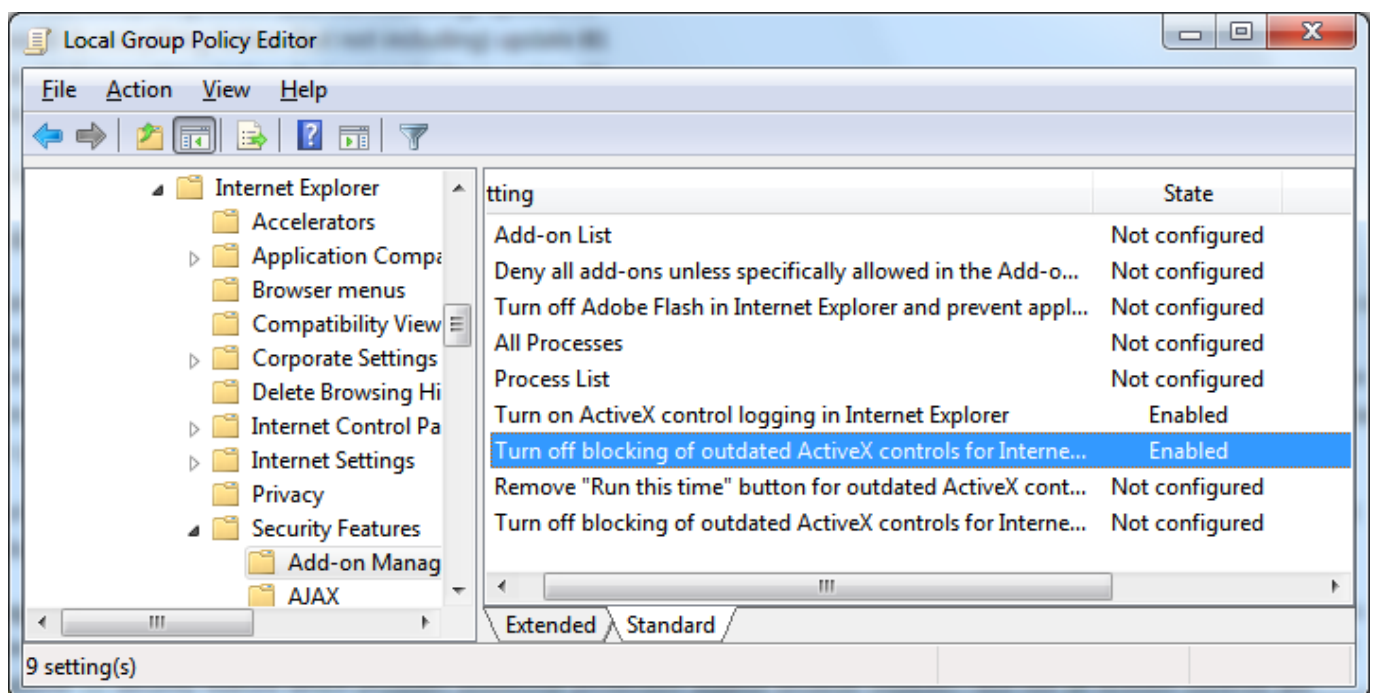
Local Group Policy Editor

File Action View Help

Internet Explorer
Accelerators
Application Compa
Browser menus
Compatibility View
Corporate Settings
Delete Browsing Hi
Internet Control Pa
Internet Settings
Privacy
Security Features
Add-on Manag
AJAX

| tting | State |
|---|---|
| Add-on List | Not configured |
| Deny all add-ons unless specifically allowed in the Add-o... | Not configured |
| Turn off Adobe Flash in Internet Explorer and prevent appl... | Not configured |
| All Processes | Not configured |
| Process List | Not configured |
| Turn on ActiveX control logging in Internet Explorer | Enabled |
| Turn off blocking of outdated ActiveX controls for Interne... | Enabled |
| Remove "Run this time" button for outdated ActiveX cont... | Not configured |
| Turn off blocking of outdated ActiveX controls for Interne... | Not configured |

Extended Standard

9 setting(s)